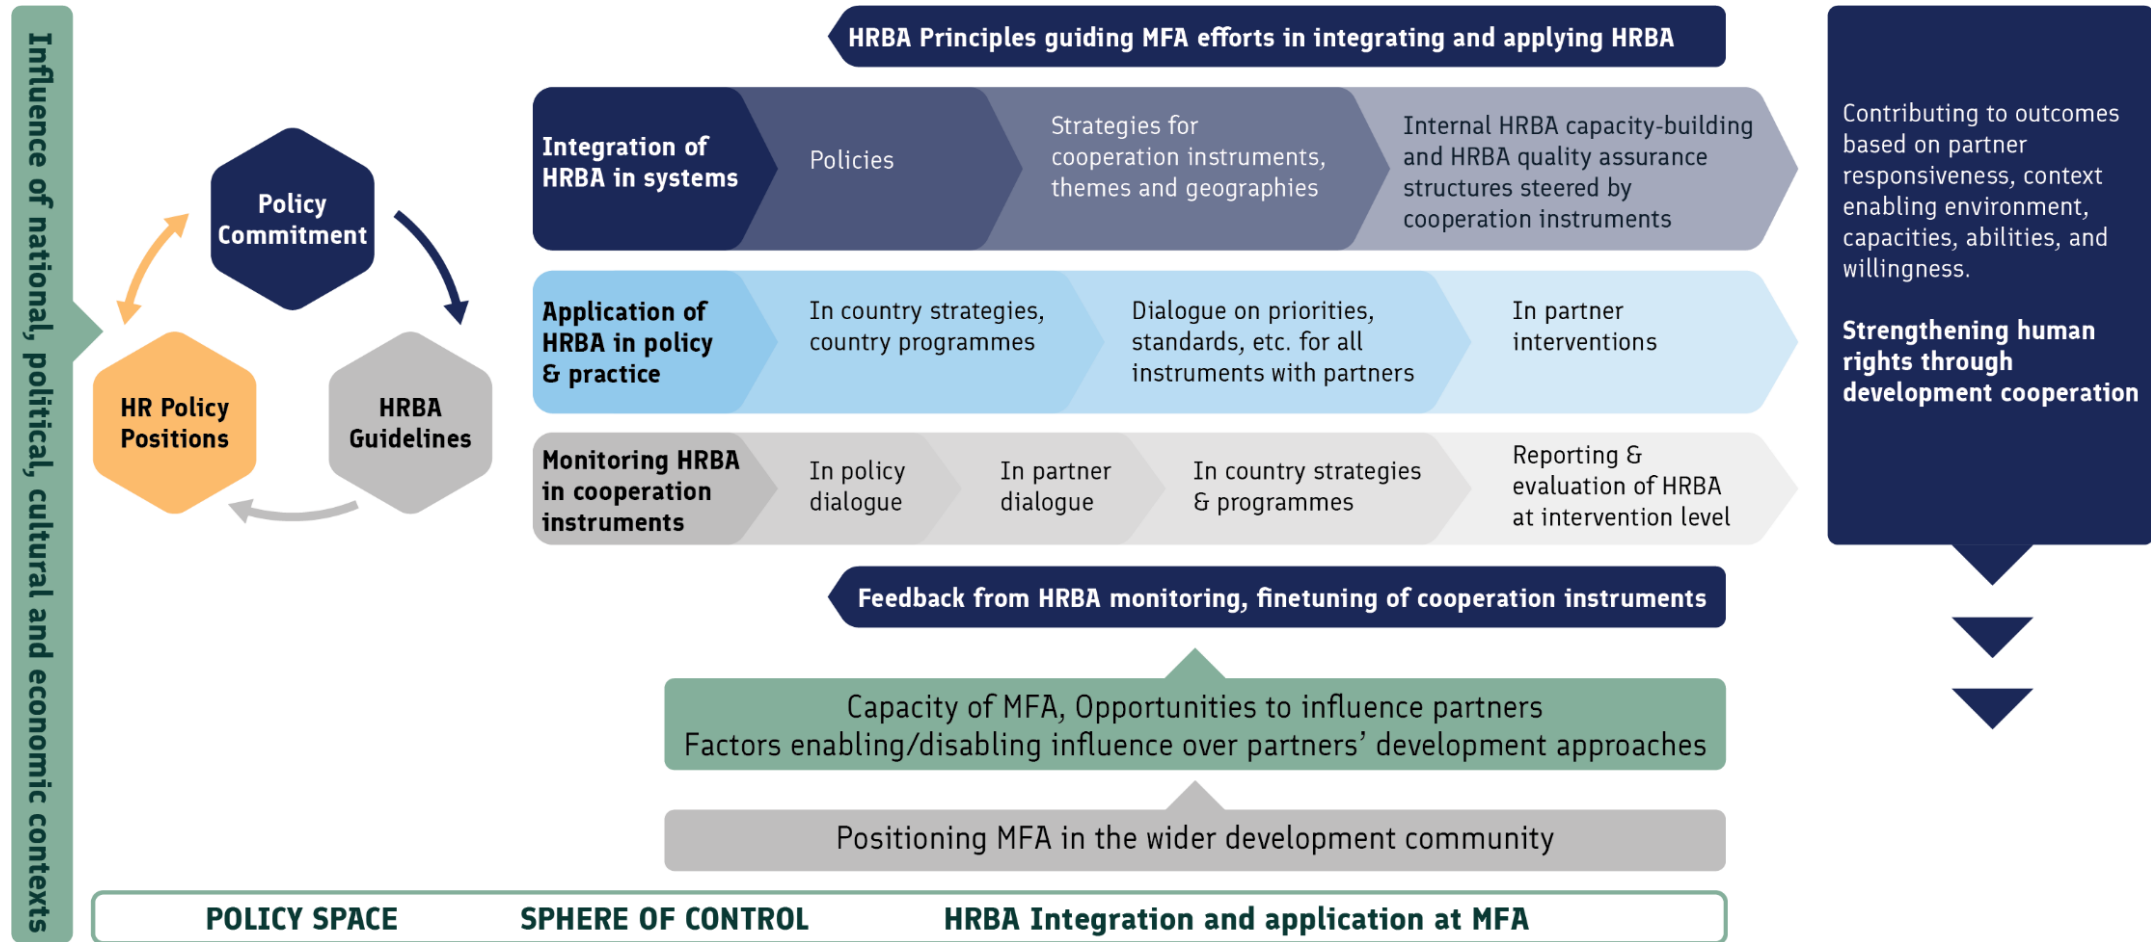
Influence of national, political, cultural and economic contexts

HRBA Principles guiding MFA efforts in integrating and applying HRBA

Policy Commitment

HRBA Guidelines

HR Policy Positions

Integration of HRBA in systems

Policies

Strategies for cooperation instruments, themes and geographies

Internal HRBA capacity-building and HRBA quality assurance structures steered by cooperation instruments

Application of HRBA in policy & practice

In country strategies, country programmes

Dialogue on priorities, standards, etc. for all instruments with partners

In partner interventions

Monitoring HRBA in cooperation instruments

In policy dialogue

In partner dialogue

In country strategies & programmes

Reporting & evaluation of HRBA at intervention level

Contributing to outcomes based on partner responsiveness, context enabling environment, capacities, abilities, and willingness.

Strengthening human rights through development cooperation

Feedback from HRBA monitoring, finetuning of cooperation instruments

Capacity of MFA, Opportunities to influence partners
Factors enabling/disabling influence over partners' development approaches

Positioning MFA in the wider development community

POLICY SPACE SPHERE OF CONTROL HRBA Integration and application at MFA